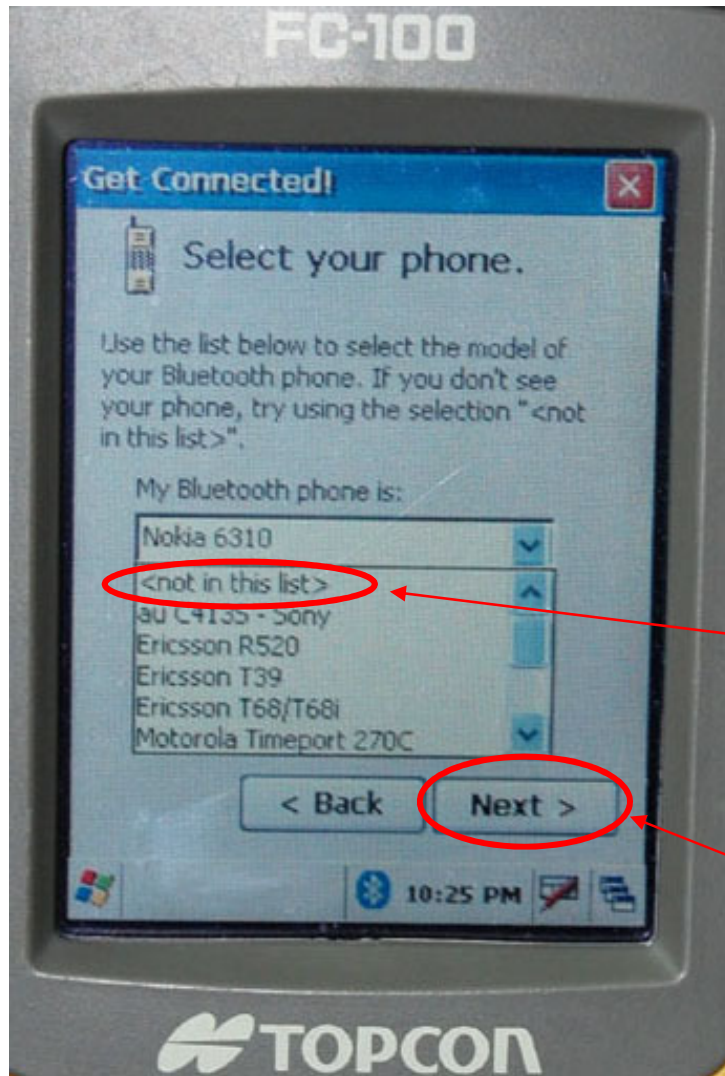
FC-100

Get Connected!

Select your phone.

Use the list below to select the model of your Bluetooth phone. If you don't see your phone, try using the selection "<not in this list>".

My Bluetooth phone is:

Nokia 6310

<not in this list>
au C413S - Sony
Ericsson R520
Ericsson T39
Ericsson T68/T68i
Motorola Timeport 270C

< Back

Next >

10:25 PM

TOPCON